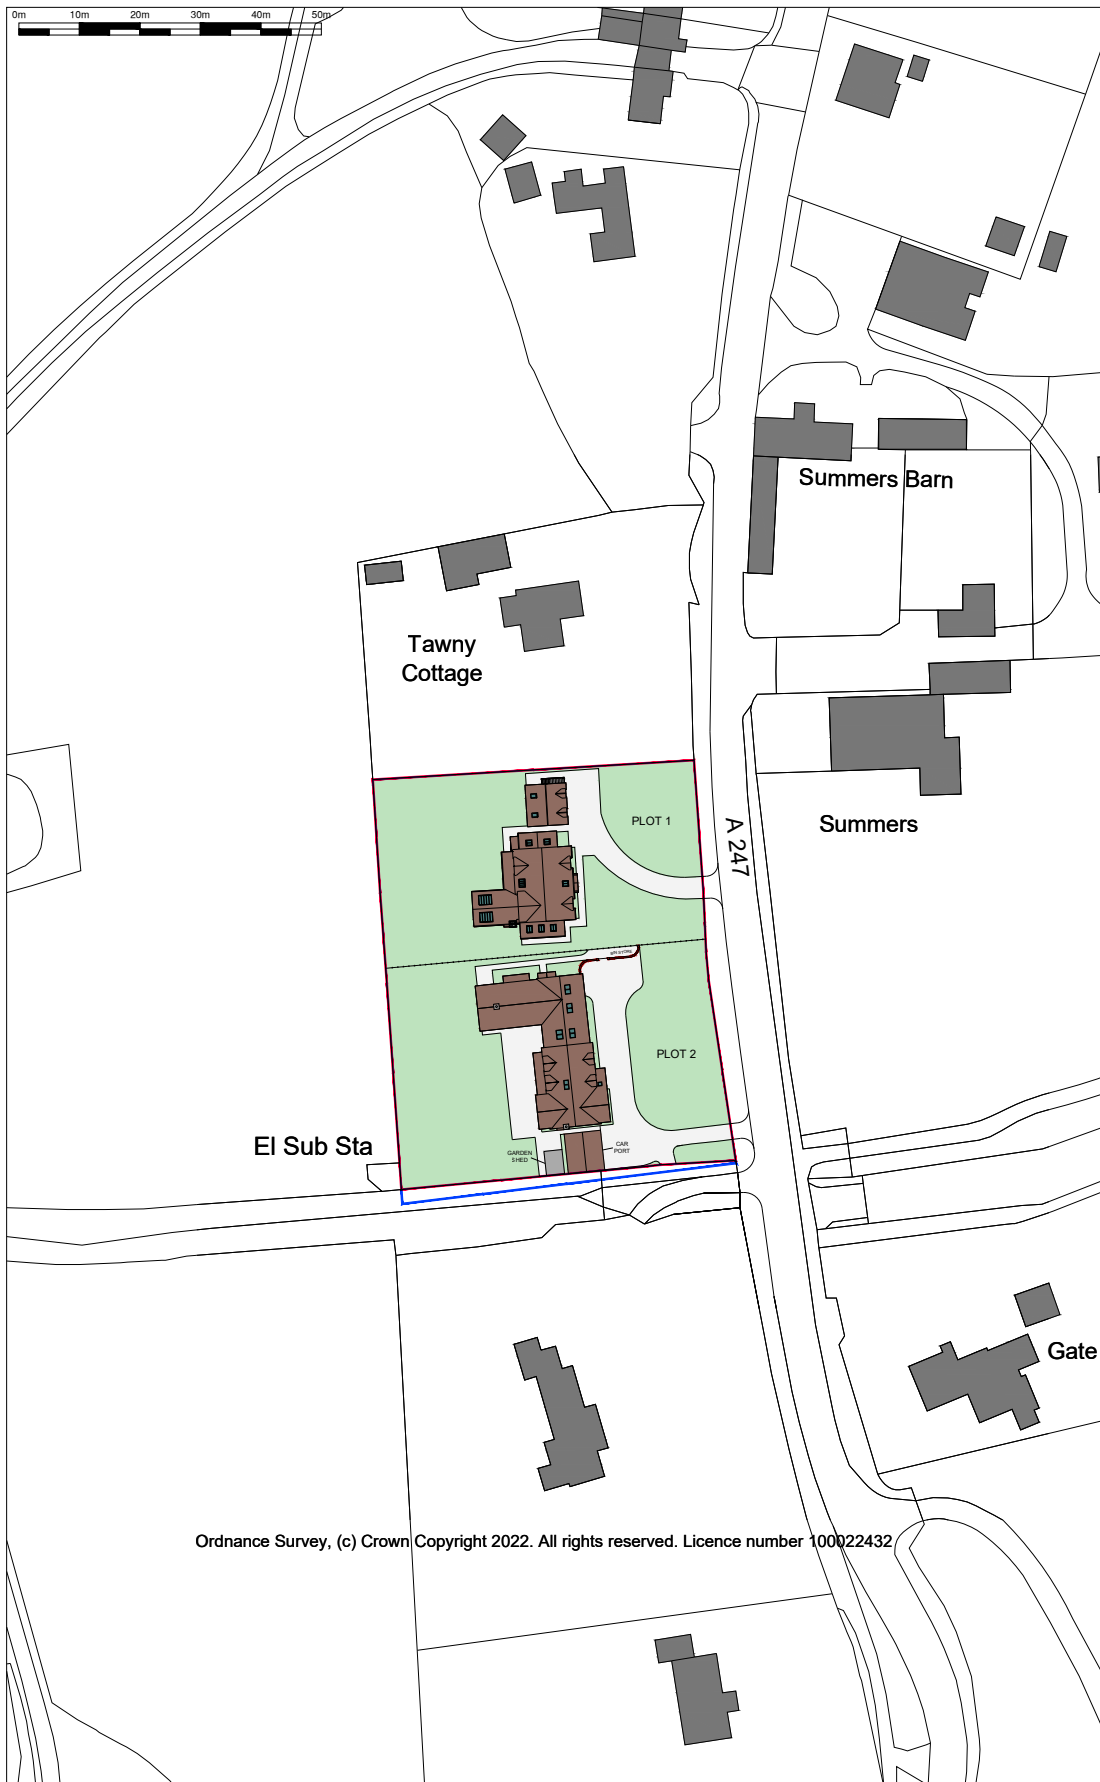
0m 10m 20m 30m 40m 50m

Summers Barn

Tawny Cottage

PLOT 1

A 247

Summers

PLOT 2

El Sub Sta

GARDEN SHED

CAR PORT

Gate

Ordnance Survey, (c) Crown Copyright 2022. All rights reserved. Licence number 100022432